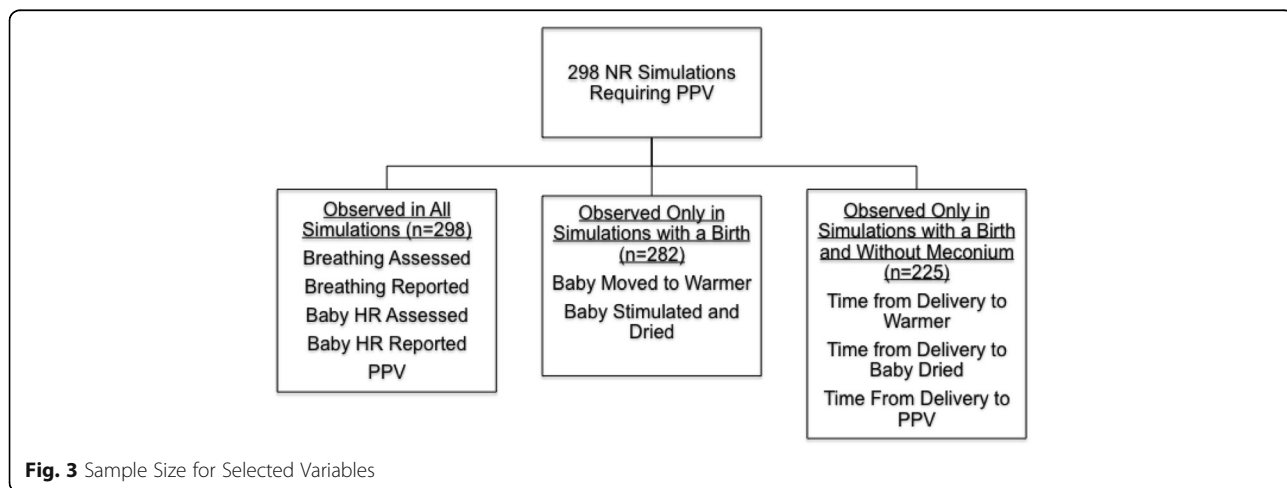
298 NR Simulations Requiring PPV

Observed in All Simulations (n=298)
Breathing Assessed
Breathing Reported
Baby HR Assessed
Baby HR Reported
PPV

Observed Only in Simulations with a Birth (n=282)
Baby Moved to Warmer
Baby Stimulated and Dried

Observed Only in Simulations with a Birth and Without Meconium (n=225)
Time from Delivery to Warmer
Time from Delivery to Baby Dried
Time From Delivery to PPV

**Fig. 3** Sample Size for Selected Variables